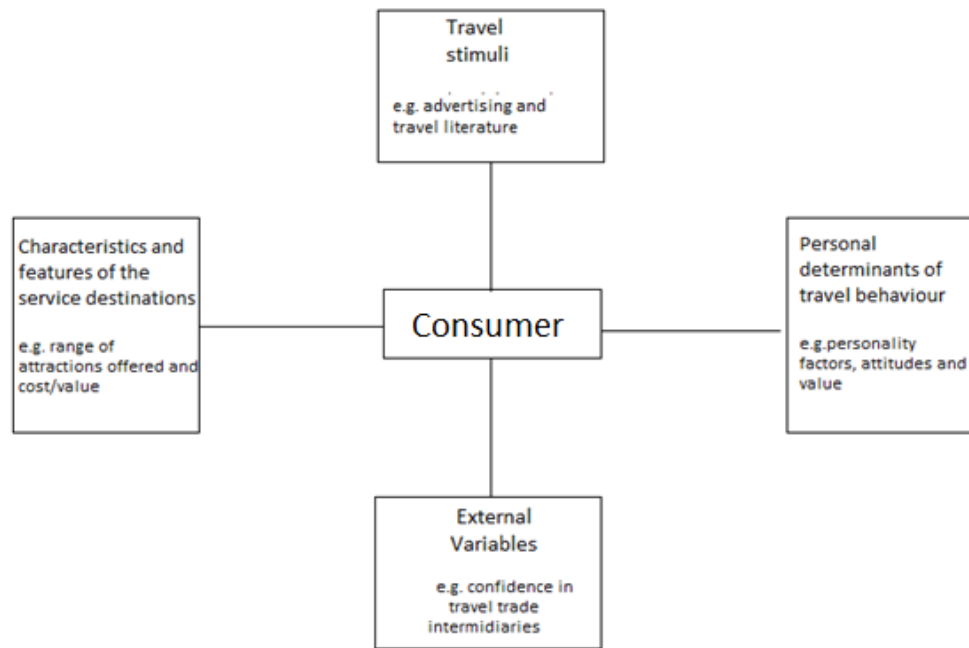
Travel stimuli

e.g. advertising and travel literature

Characteristics and features of the service destinations

e.g. range of attractions offered and cost/value

Consumer

Personal determinants of travel behaviour

e.g.personality factors, attitudes and value

External Variables

e.g. confidence in travel trade intermidiaries